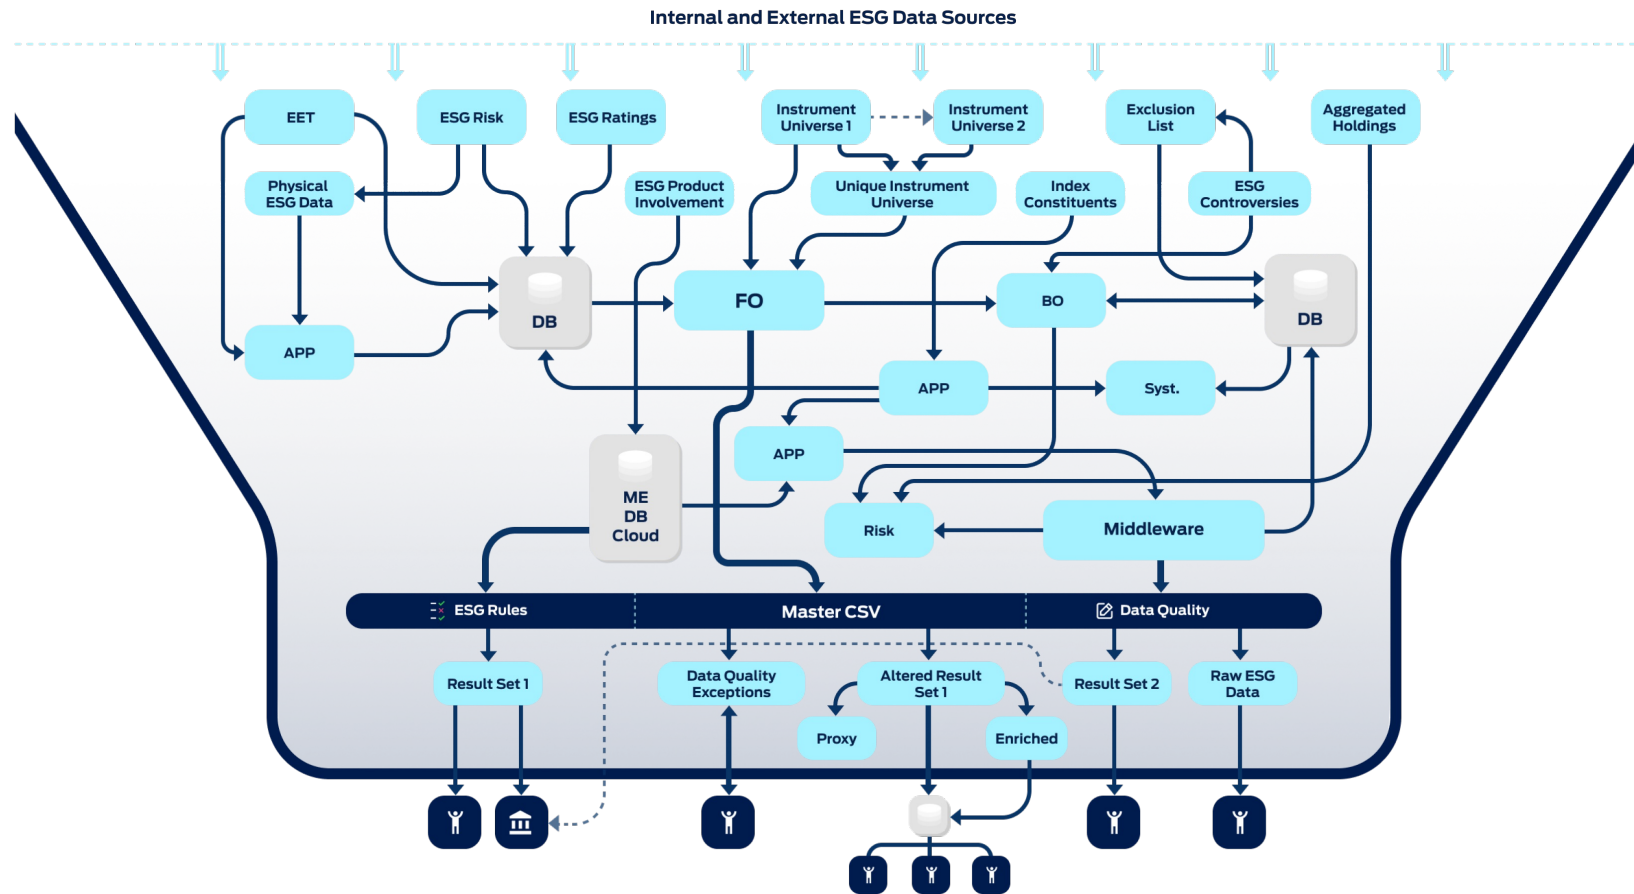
Internal and External ESG Data Sources

EET

ESG Risk

ESG Ratings

Instrument Universe 1

Instrument Universe 2

Exclusion List

Aggregated Holdings

Physical ESG Data

ESG Product Involvement

Unique Instrument Universe

Index Constituents

ESG Controversies

DB

FO

BO

DB

APP

APP

Syst.

APP

ME DB Cloud

Risk

Middleware

ESG Rules

Master CSV

Data Quality

Result Set 1

Data Quality Exceptions

Altered Result Set 1

Result Set 2

Raw ESG Data

Proxy

Enriched